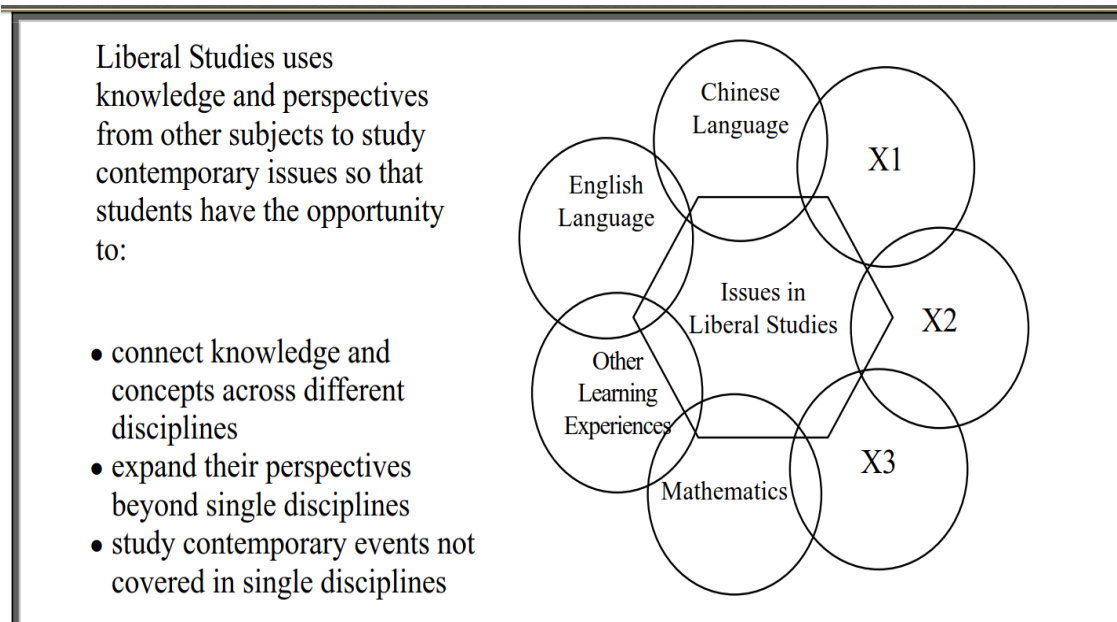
Liberal Studies uses knowledge and perspectives from other subjects to study contemporary issues so that students have the opportunity to:

• connect knowledge and concepts across different disciplines
• expand their perspectives beyond single disciplines
• study contemporary events not covered in single disciplines

Chinese Language
X1
English Language
Issues in Liberal Studies
X2
Other Learning Experiences
X3
Mathematics